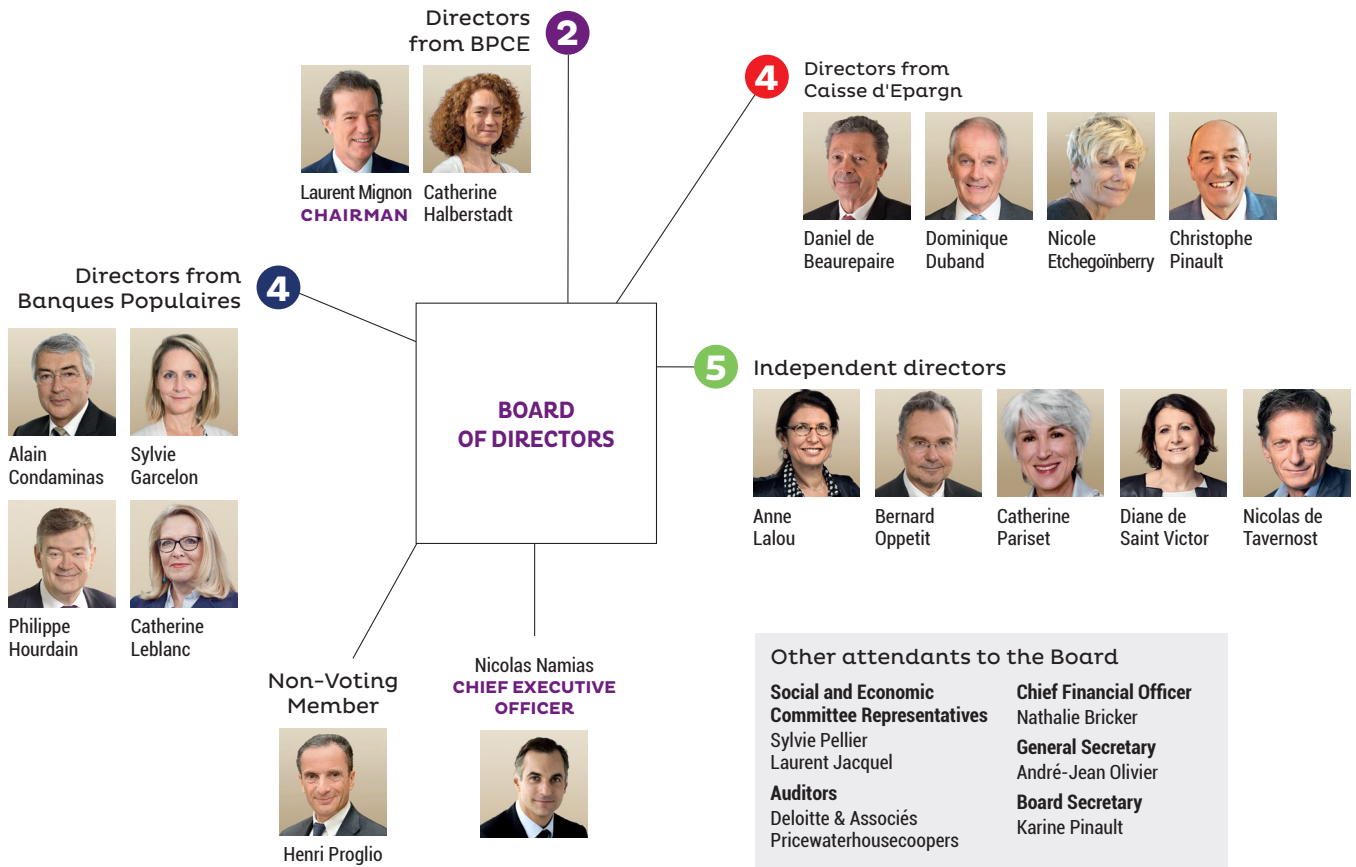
Directors from BPCE 2

Laurent Mignon
CHAIRMAN

Catherine Halberstadt

4 Directors from Caisse d'Epargn

Daniel de Beaurepaire

Dominique Duband

Nicole Etchegoïnberry

Christophe Pinault

Directors from Banques Populaires 4

Alain Condaminas

Sylvie Garcelon

Philippe Hourdain

Catherine Leblanc

BOARD OF DIRECTORS

5 Independent directors

Anne Lalou

Bernard Oppetit

Catherine Pariset

Diane de Saint Victor

Nicolas de Tavernost

Non-Voting Member

Henri Proglio

Nicolas Namias
CHIEF EXECUTIVE OFFICER

Other attendants to the Board

Social and Economic Committee Representatives
Sylvie Pellier
Laurent Jacquel

Auditors
Deloitte & Associés
Pricewaterhousecoopers

Chief Financial Officer
Nathalie Bricker

General Secretary
André-Jean Olivier

Board Secretary
Karine Pinault